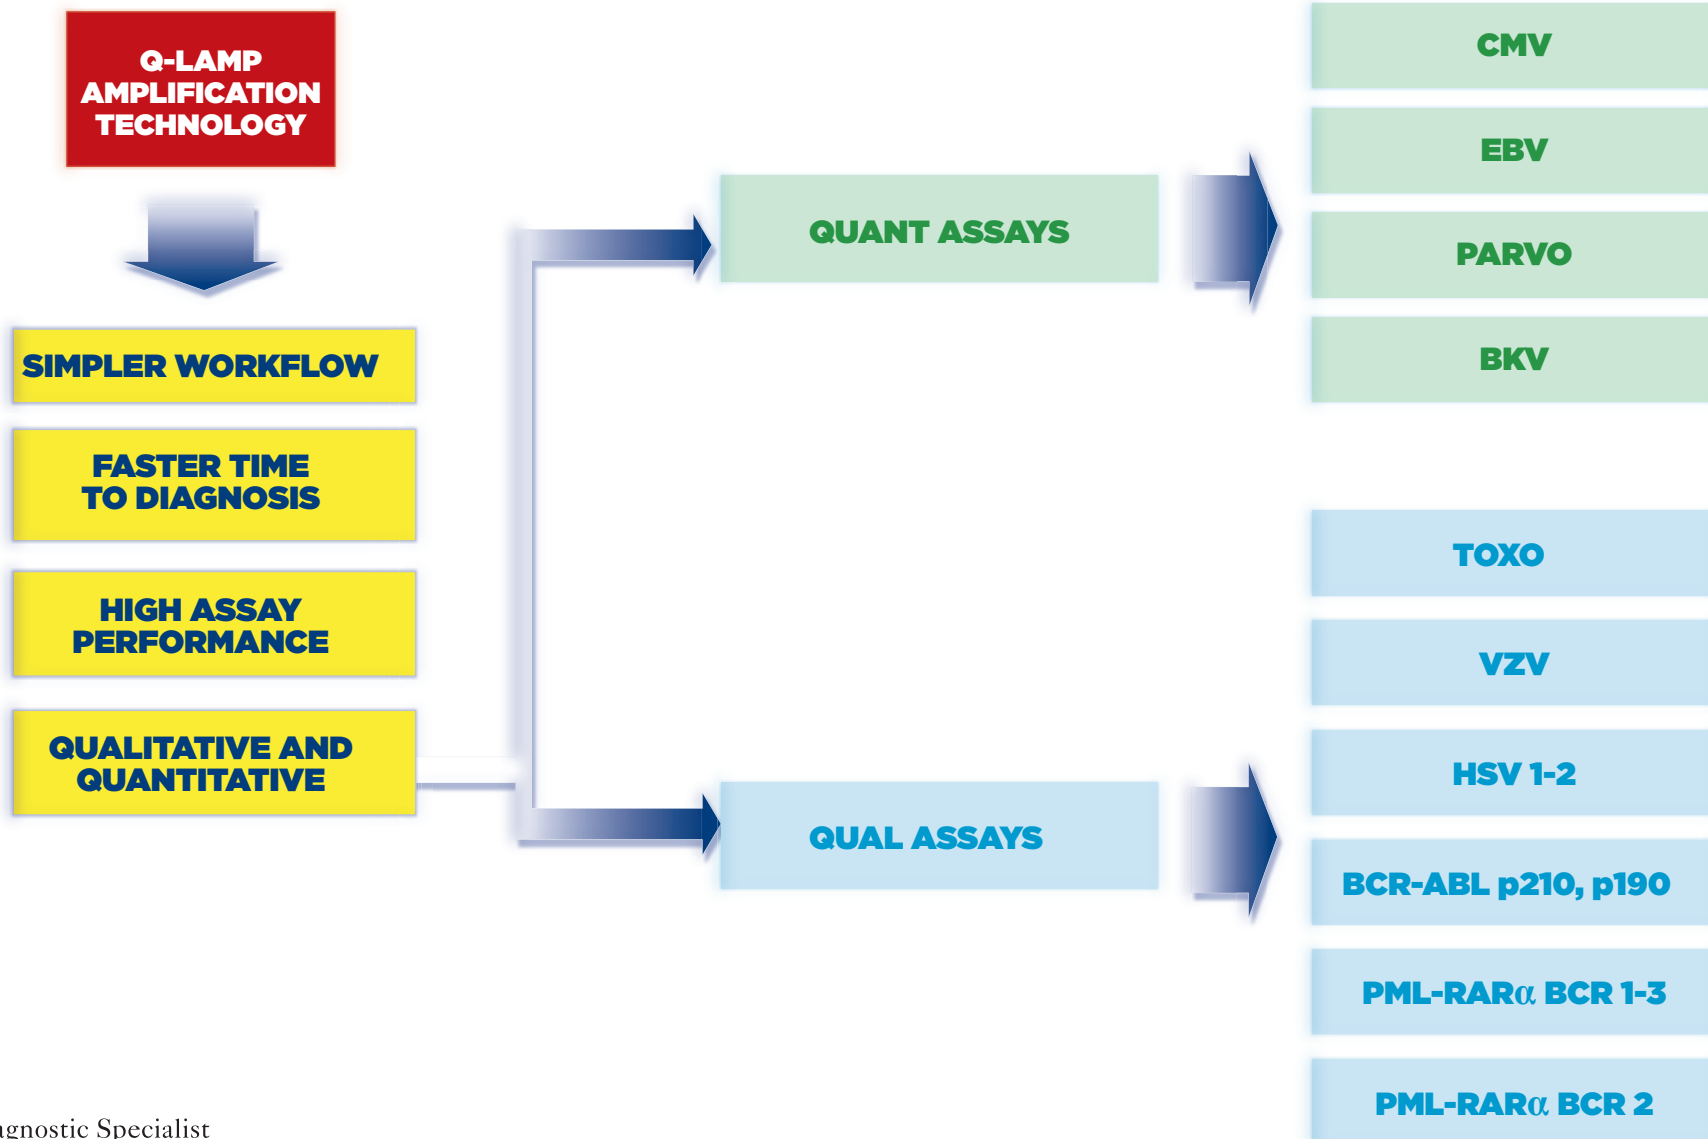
Q-LAMP AMPLIFICATION TECHNOLOGY

SIMPLER WORKFLOW

FASTER TIME TO DIAGNOSIS

HIGH ASSAY PERFORMANCE

QUALITATIVE AND QUANTITATIVE

QUANT ASSAYS

QUAL ASSAYS

CMV

EBV

PARVO

BKV

TOXO

VZV

HSV 1-2

BCR-ABL p210, p190

PML-RAR$\alpha$ BCR 1-3

PML-RAR$\alpha$ BCR 2

agnostic Specialist